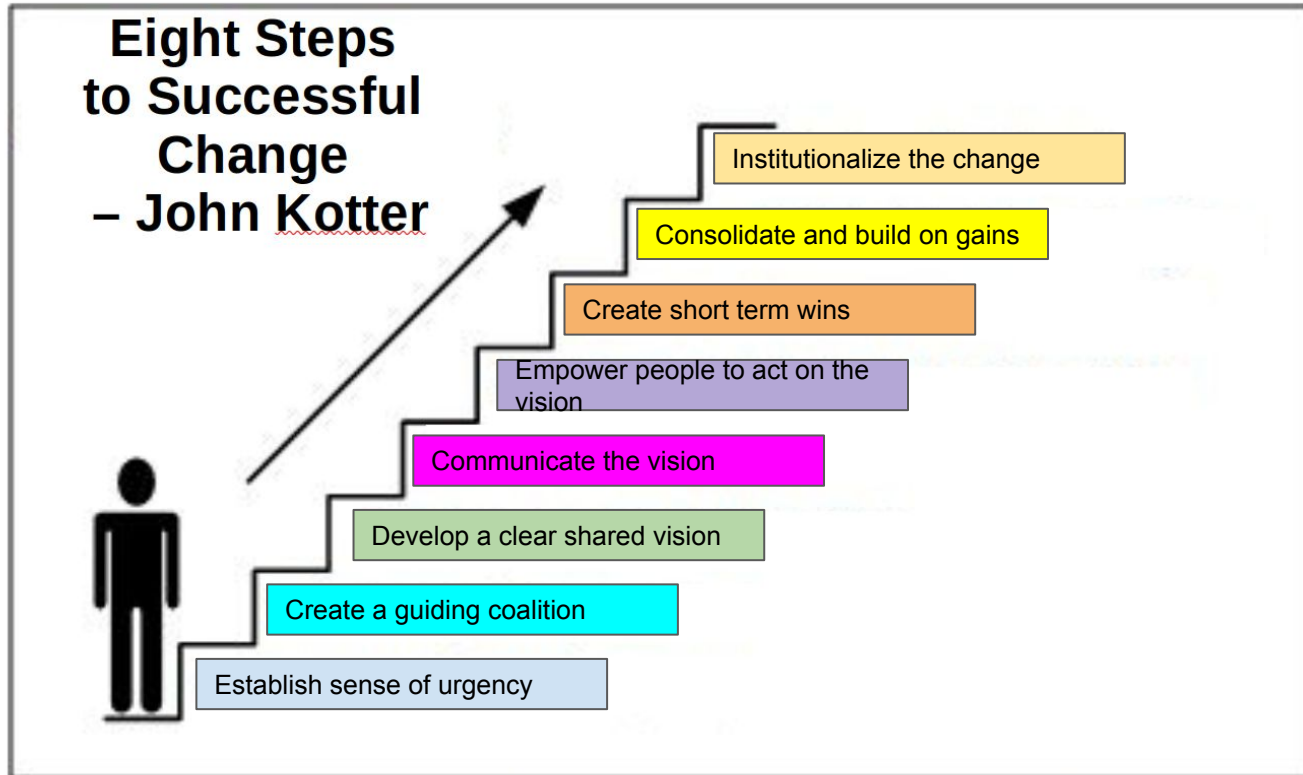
Eight Steps to Successful Change – John Kotter

Institutionalize the change

Consolidate and build on gains

Create short term wins

Empower people to act on the vision

Communicate the vision

Develop a clear shared vision

Create a guiding coalition

Establish sense of urgency